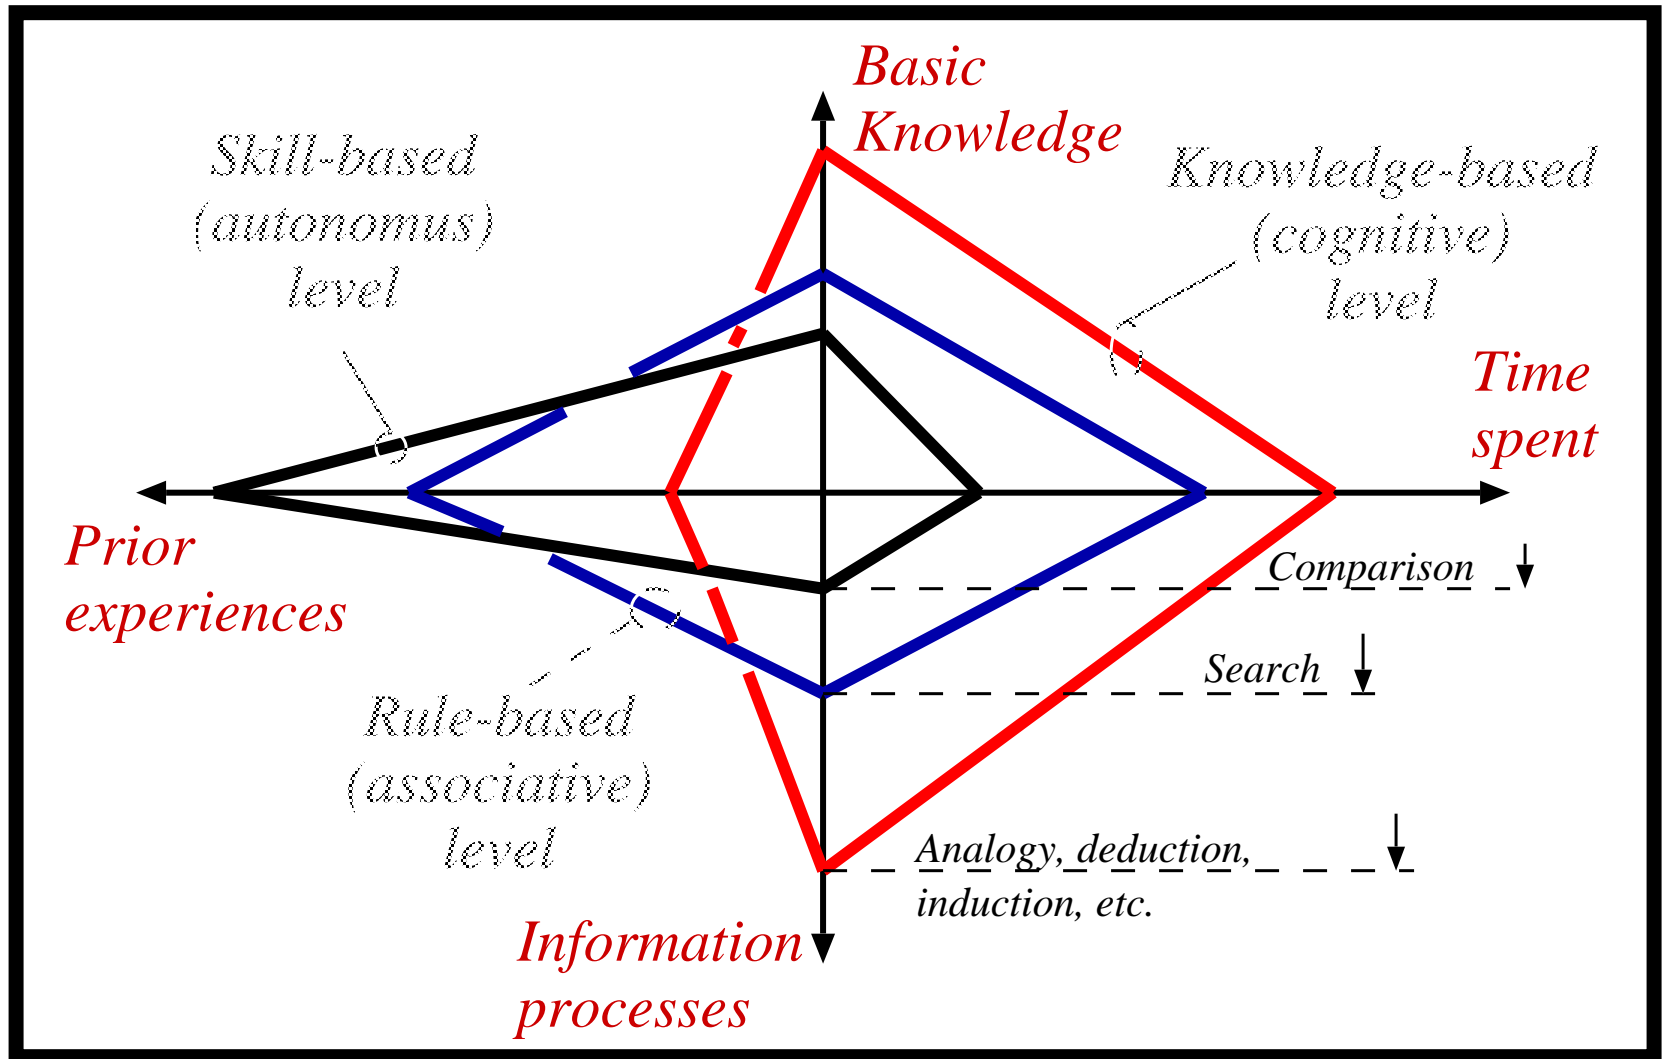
Basic Knowledge

Skill-based (autonomus) level

Knowledge-based (cognitive) level

Time spent

Prior experiences

Comparison

Search

Rule-based (associative) level

Analogy, deduction, induction, etc.

Information processes